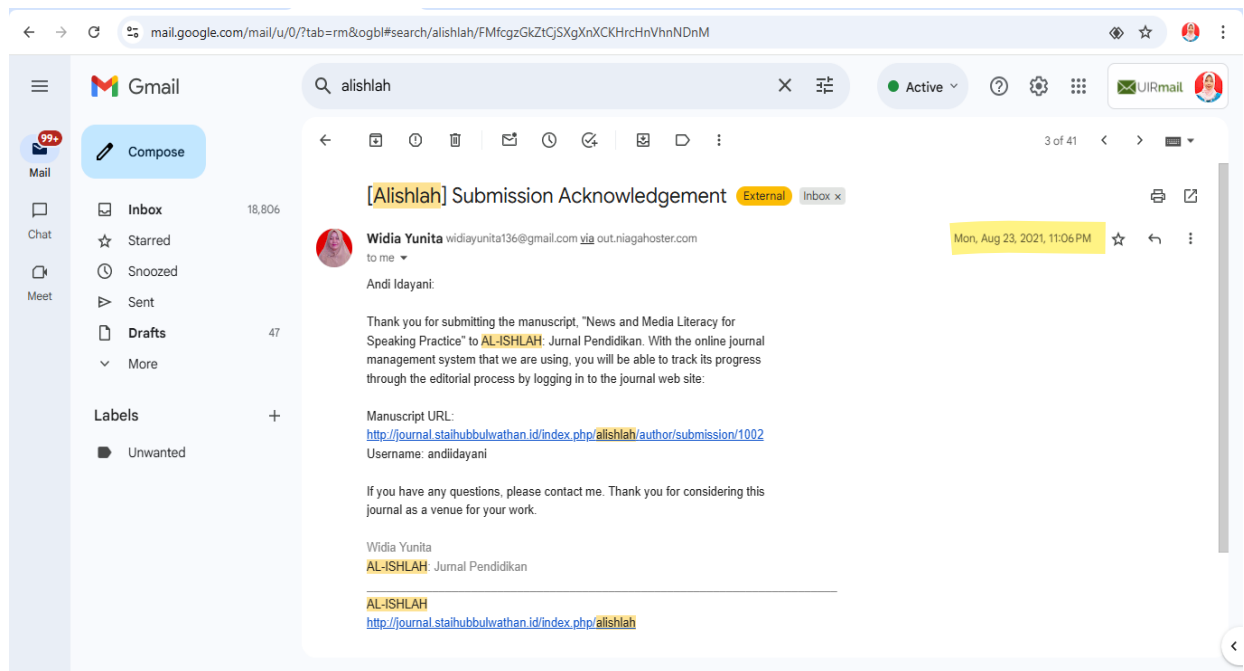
mail.google.com/mail/u/0/?tab=rm&ogbl#search/alishlah/FMfcgzGkZtCjSXgXnXCKHrcHnVhnNDnM

Gmail

alishlah

Active

UIRmail

99+
Mail

Chat

Meet

Compose

Inbox 18,806
Starred
Snoozed
Sent
Drafts 47
More

Labels +
Unwanted

3 of 41

[Alishlah] Submission Acknowledgement External Inbox ×

Widia Yunita widiayunita136@gmail.com via out.niagahoster.com
to me

Mon, Aug 23, 2021, 11:06 PM

Andi Idayani:

Thank you for submitting the manuscript, "News and Media Literacy for Speaking Practice" to AL-ISHLAH: Jurnal Pendidikan. With the online journal management system that we are using, you will be able to track its progress through the editorial process by logging in to the journal web site:

Manuscript URL:
http://journal.staihubbulwathan.id/index.php/alishlah/author/submission/1002
Username: andiidayani

If you have any questions, please contact me. Thank you for considering this journal as a venue for your work.

Widia Yunita
AL-ISHLAH: Jurnal Pendidikan

AL-ISHLAH
http://journal.staihubbulwathan.id/index.php/alishlah